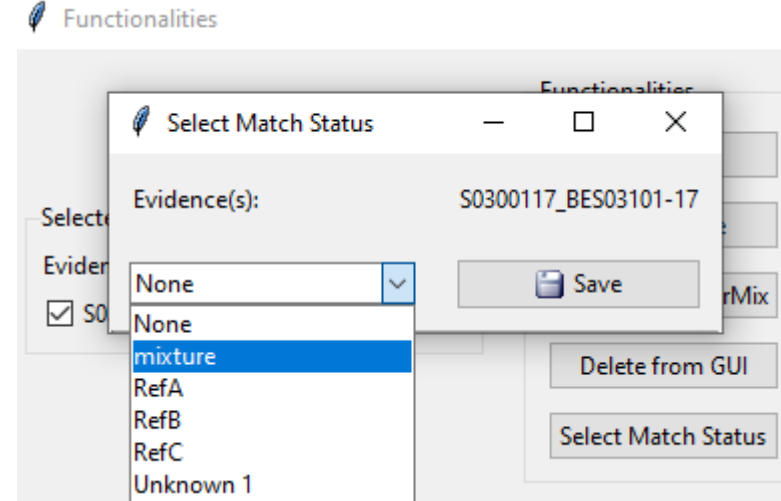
Functionalities

Functionalities

Select Match Status

Evidence(s): S0300117_BES03101-17

Selecte

Eviden

S0

None

Save

None
mixture
RefA
RefB
RefC
Unknown 1

e

rMix

Delete from GUI

Select Match Status